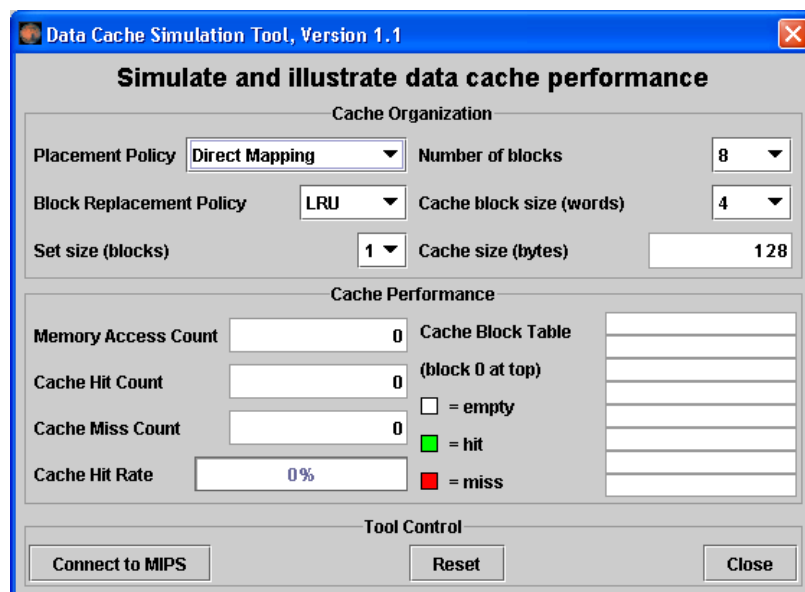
Data Cache Simulation Tool, Version 1.1

Simulate and illustrate data cache performance

Cache Organization

Placement Policy Direct Mapping

Number of blocks 8

Block Replacement Policy LRU

Cache block size (words) 4

Set size (blocks) 1

Cache size (bytes) 128

Cache Performance

Memory Access Count 0

Cache Hit Count 0

Cache Miss Count 0

Cache Hit Rate 0%

Cache Block Table

(block 0 at top)

= empty

= hit

= miss

Tool Control

Connect to MIPS

Reset

Close